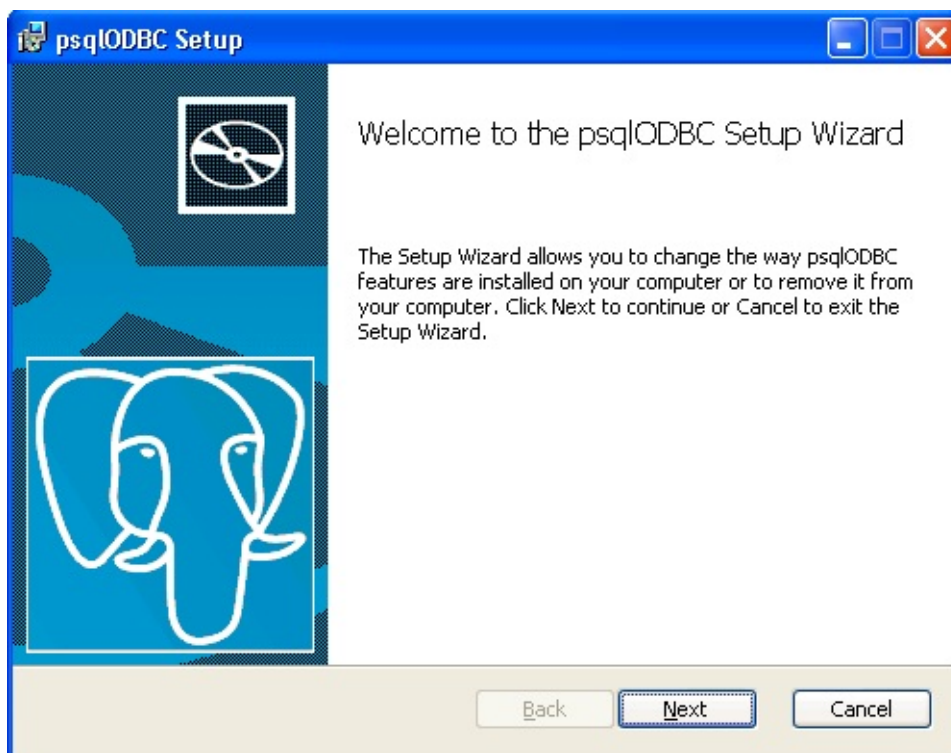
psqlODBC Setup

Welcome to the psqlODBC Setup Wizard

The Setup Wizard allows you to change the way psqlODBC features are installed on your computer or to remove it from your computer. Click Next to continue or Cancel to exit the Setup Wizard.

Back

Next

Cancel